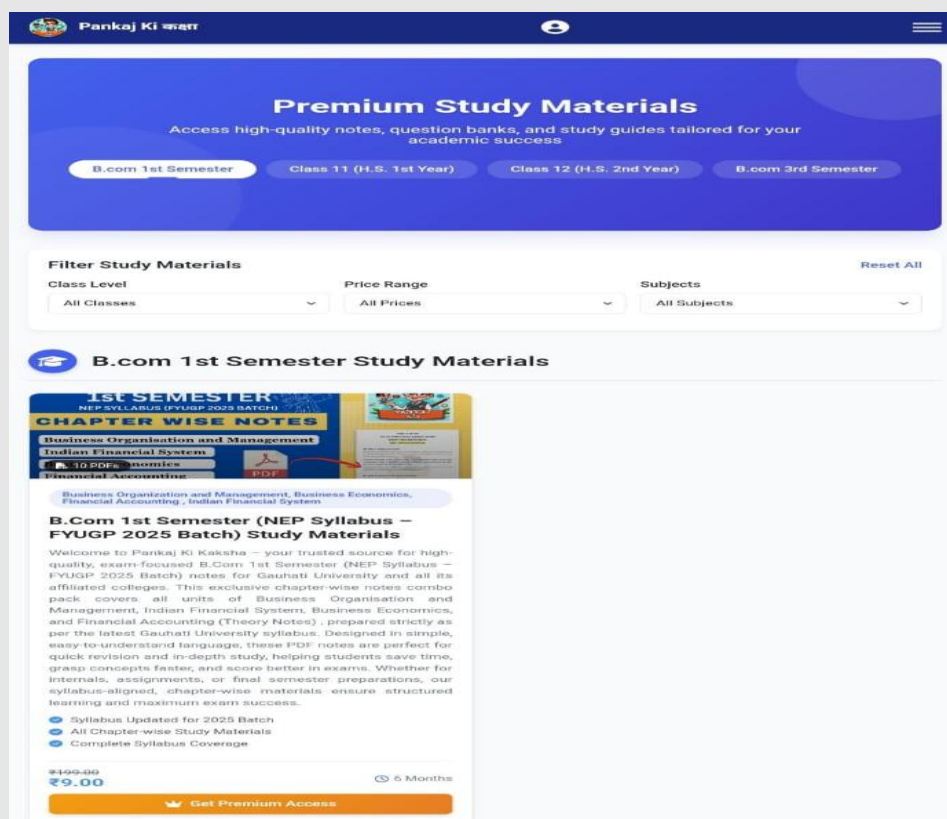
Pankaj Ki कक्षा

Premium Study Materials

Access high-quality notes, question banks, and study guides tailored for your academic success

B.com 1st Semester | Class 11 (H.S. 1st Year) | Class 12 (H.S. 2nd Year) | B.com 3rd Semester

Filter Study Materials

Reset All

Class Level
All Classes

Price Range
All Prices

Subjects
All Subjects

B.com 1st Semester Study Materials

1st SEMESTER
NEP SYLLABUS (FYUGP 2025 BATCH)
CHAPTER WISE NOTES
Business Organisation and Management
Indian Financial System
10 PDFs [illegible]nomics
Financial Accounting
PDF

Business Organization and Management, Business Economics, Financial Accounting , Indian Financial System

B.Com 1st Semester (NEP Syllabus – FYUGP 2025 Batch) Study Materials

Welcome to Pankaj Ki Kaksha – your trusted source for high-quality, exam-focused B.Com 1st Semester (NEP Syllabus – FYUGP 2025 Batch) notes for Gauhati University and all its affiliated colleges. This exclusive chapter-wise notes combo pack covers all units of Business Organisation and Management, Indian Financial System, Business Economics, and Financial Accounting (Theory Notes) , prepared strictly as per the latest Gauhati University syllabus. Designed in simple, easy-to-understand language, these PDF notes are perfect for quick revision and in-depth study, helping students save time, grasp concepts faster, and score better in exams. Whether for internals, assignments, or final semester preparations, our syllabus-aligned, chapter-wise materials ensure structured learning and maximum exam success.

Syllabus Updated for 2025 Batch
All Chapter-wise Study Materials
Complete Syllabus Coverage

₹199.00
₹9.00

6 Months

Get Premium Access